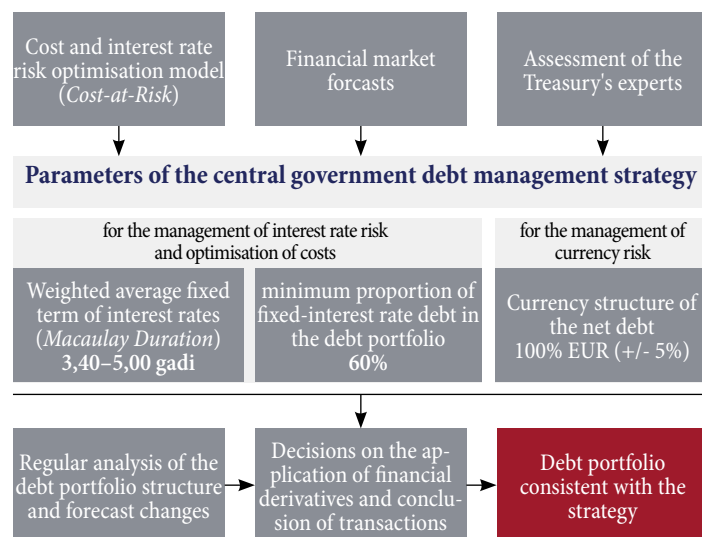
Cost and interest rate risk optimisation model (Cost-at-Risk)

Financial market forcasts

Assessment of the Treasury's experts

Parameters of the central government debt management strategy

for the management of interest rate risk and optimisation of costs

for the management of currency risk

Weighted average fixed term of interest rates (Macaulay Duration) 3,40–5,00 gadi

minimum proportion of fixed-interest rate debt in the debt portfolio 60%

Currency structure of the net debt 100% EUR (+/- 5%)

Regular analysis of the debt portfolio structure and forecast changes

Decisions on the application of financial derivatives and conclusion of transactions

Debt portfolio consistent with the strategy